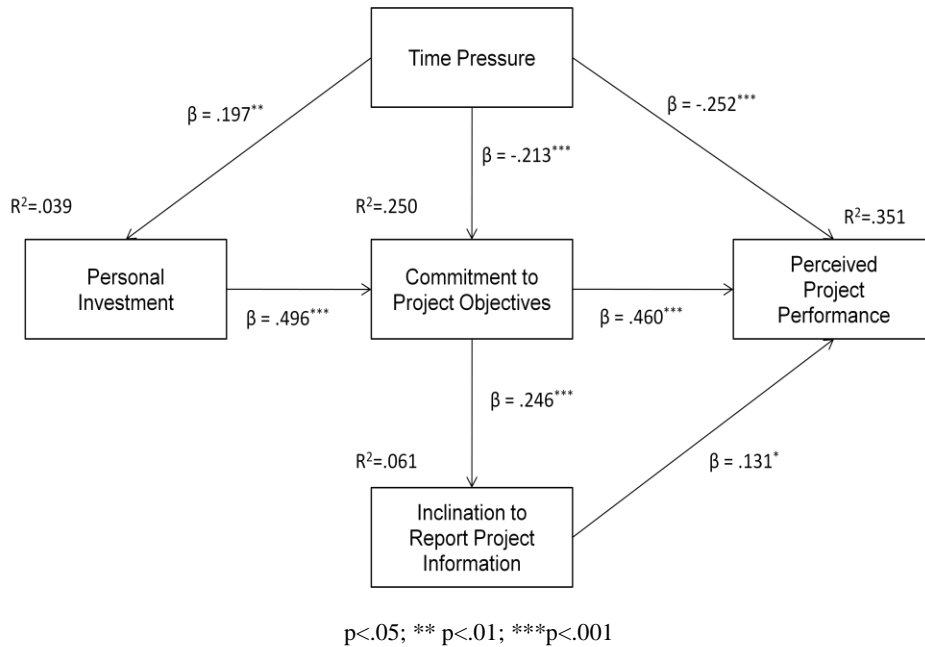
Time Pressure

β = .197**

β = -.213***

β = -.252***

R²=.039

R²=.250

R²=.351

Personal Investment

β = .496***

Commitment to Project Objectives

β = .460***

Perceived Project Performance

β = .246***

R²=.061

β = .131*

Inclination to Report Project Information

p<.05; ** p<.01; ***p<.001